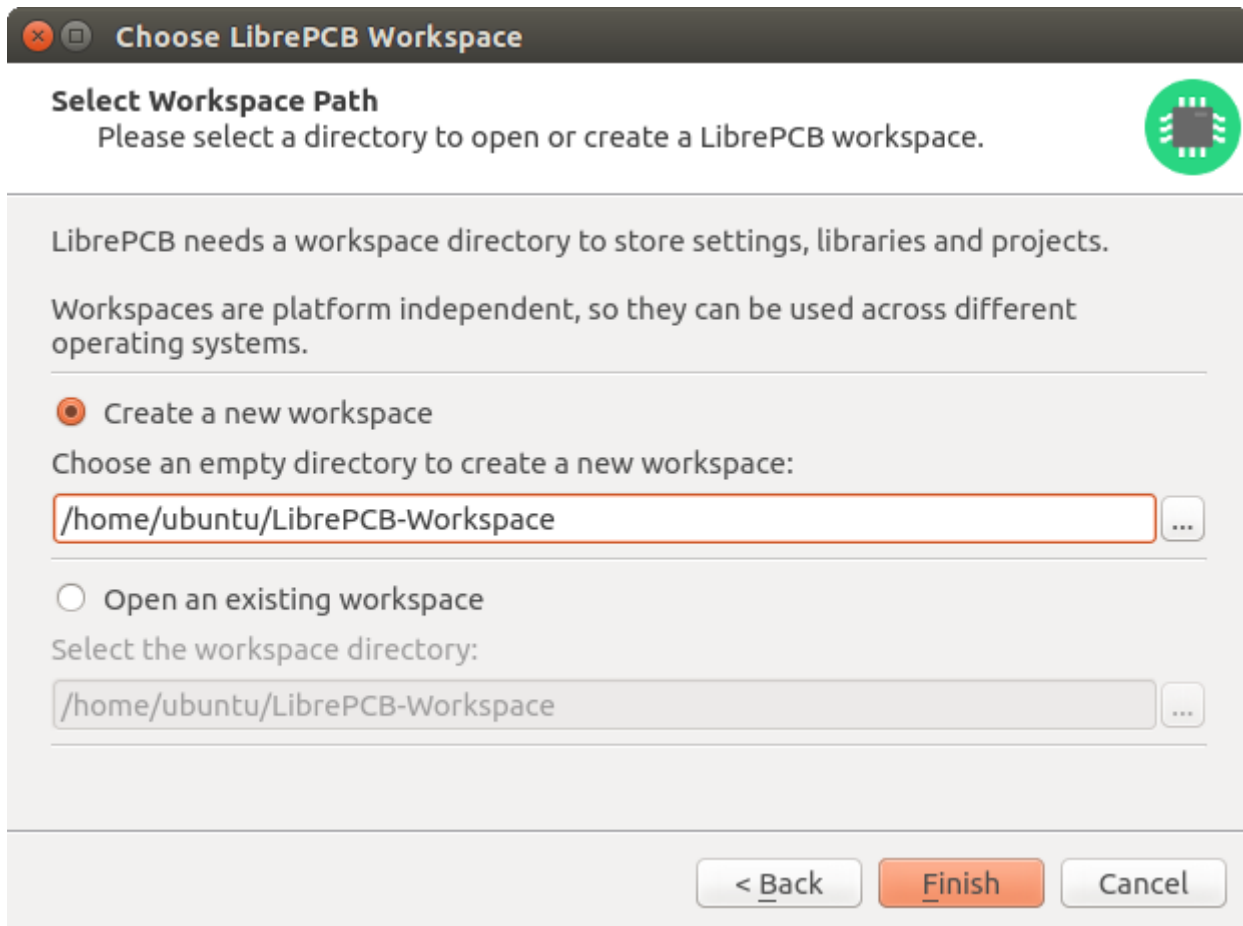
Choose LibrePCB Workspace

Select Workspace Path
Please select a directory to open or create a LibrePCB workspace.

LibrePCB needs a workspace directory to store settings, libraries and projects.

Workspaces are platform independent, so they can be used across different operating systems.

Create a new workspace

Choose an empty directory to create a new workspace:

/home/ubuntu/LibrePCB-Workspace

...

Open an existing workspace

Select the workspace directory:

/home/ubuntu/LibrePCB-Workspace

...

< Back

Finish

Cancel